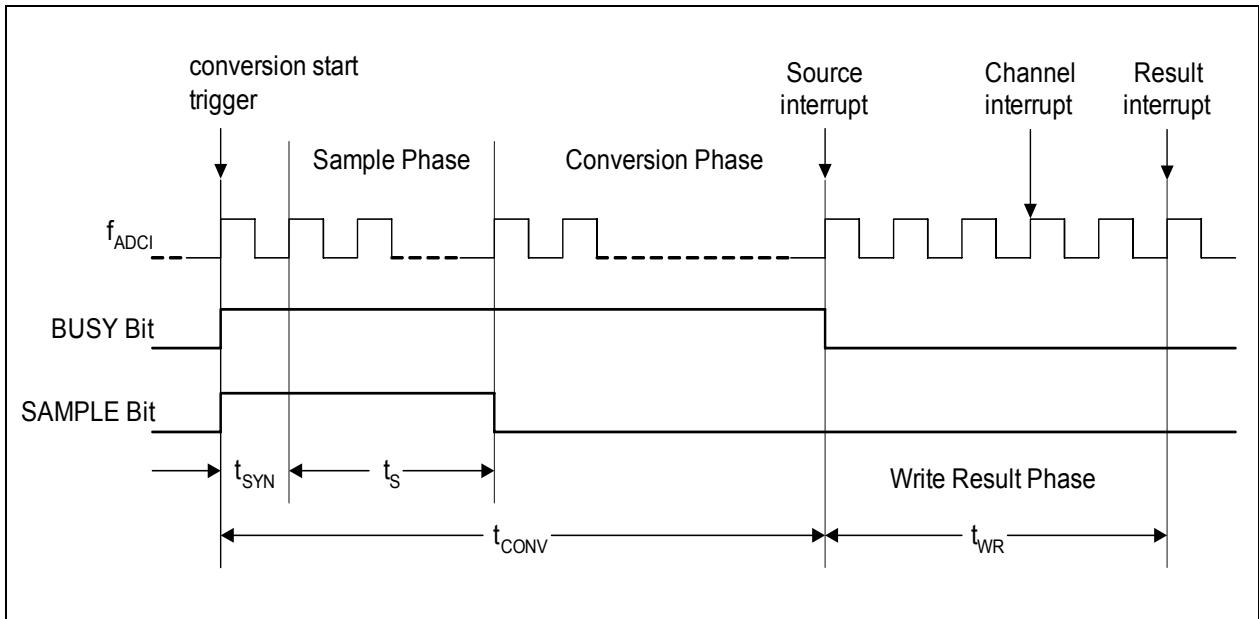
conversion start trigger

Sample Phase

Conversion Phase

Source interrupt

Channel interrupt

Result interrupt

$f_{ADCI}$

BUSY Bit

SAMPLE Bit

$t_{SYN}$

$t_S$

Write Result Phase

$t_{CONV}$

$t_{WR}$